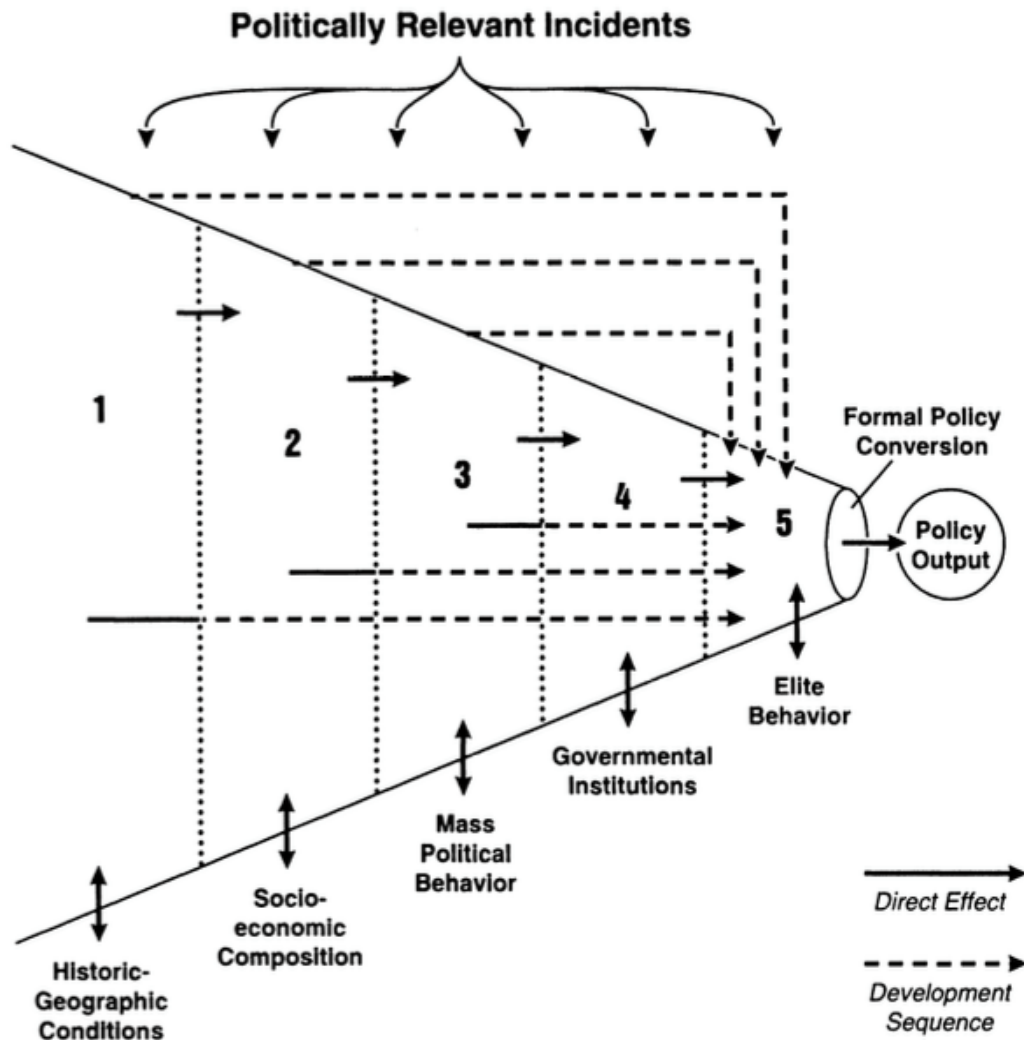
Politically Relevant Incidents

1

2

3

4

5

Formal Policy Conversion

Policy Output

Elite Behavior

Governmental Institutions

Mass Political Behavior

Socio-economic Composition

Historic-Geographic Conditions

Direct Effect

Development Sequence